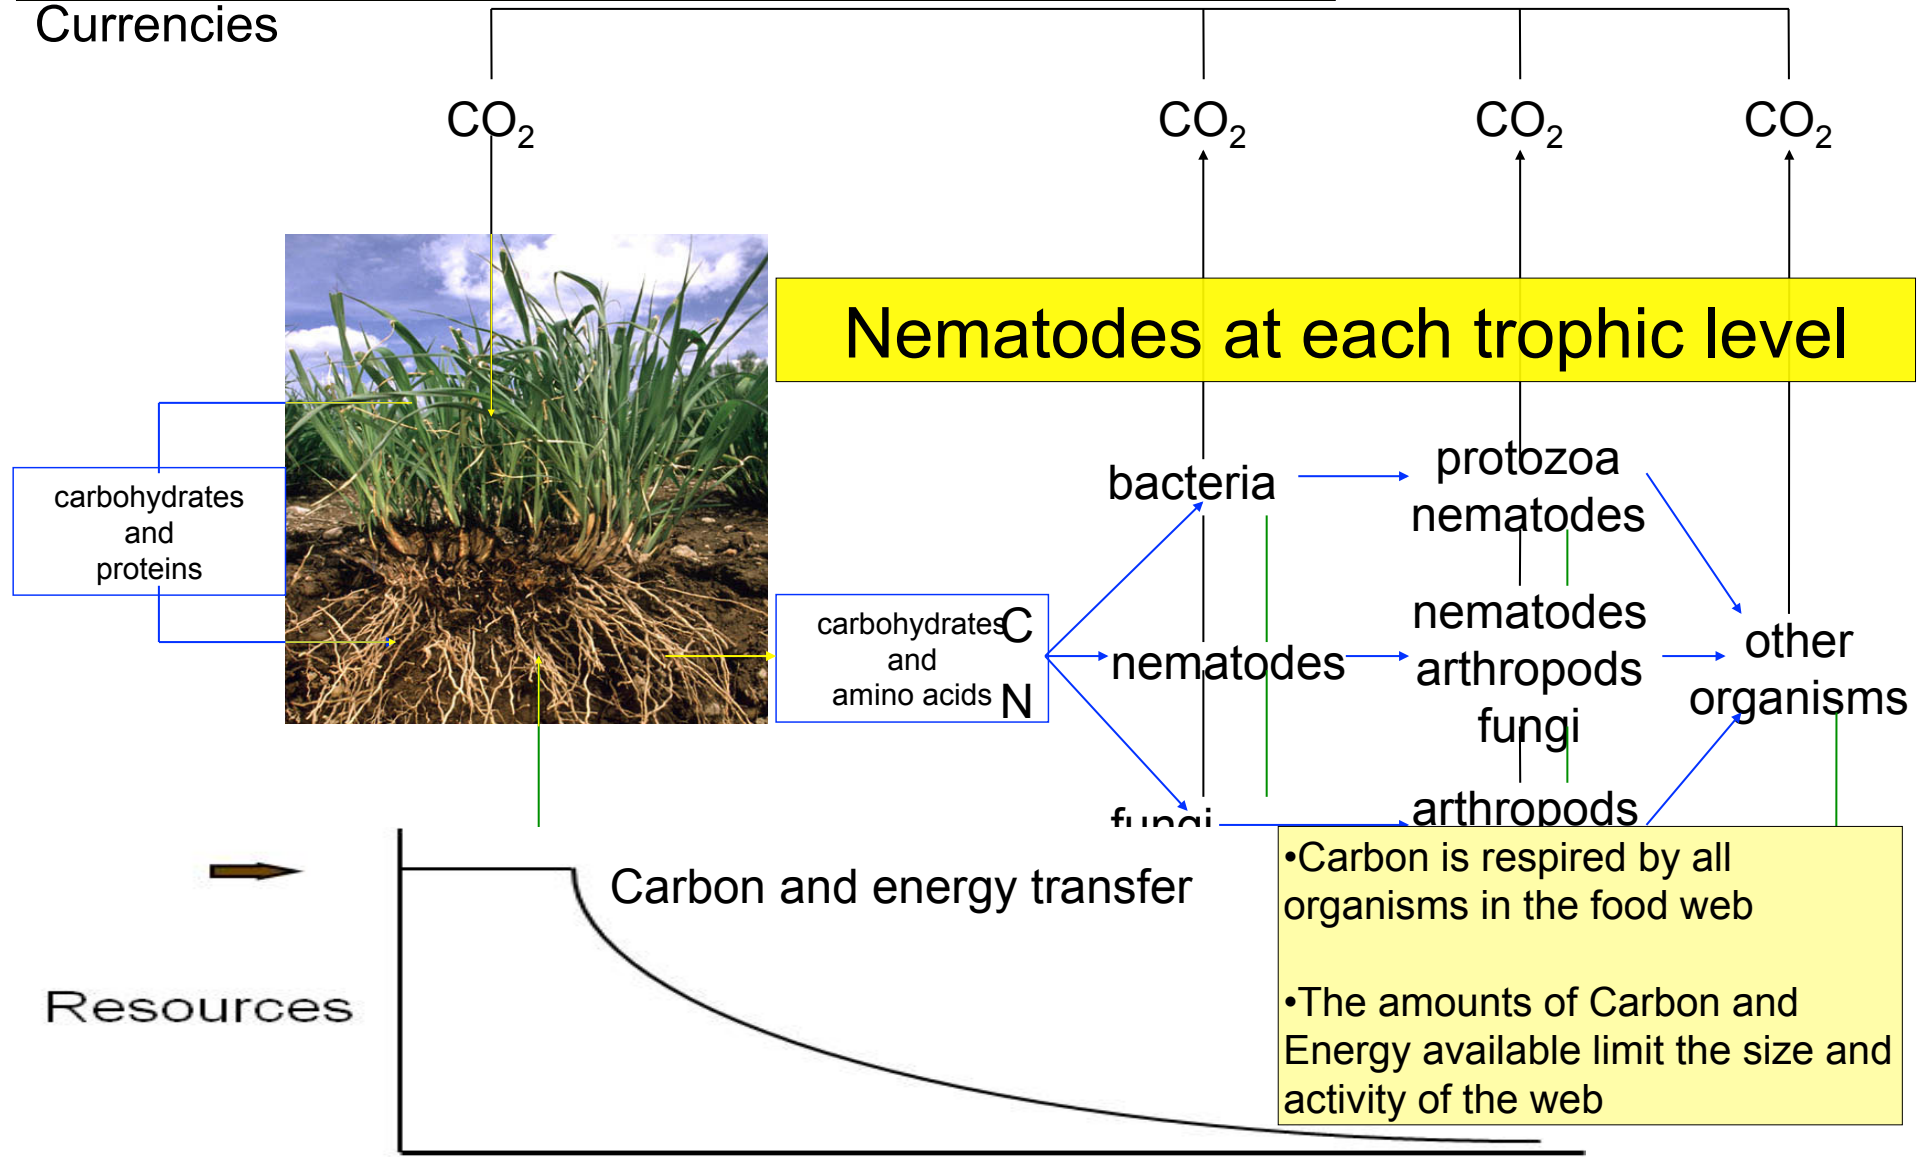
Currencies

$CO_2$ $CO_2$ $CO_2$ $CO_2$

Nematodes at each trophic level

carbohydrates and proteins

carbohydrates and amino acids C N

bacteria

protozoa nematodes

nematodes

nematodes arthropods fungi

other organisms

fungi

arthropods

Carbon and energy transfer

Resources

•Carbon is respired by all organisms in the food web

•The amounts of Carbon and Energy available limit the size and activity of the web